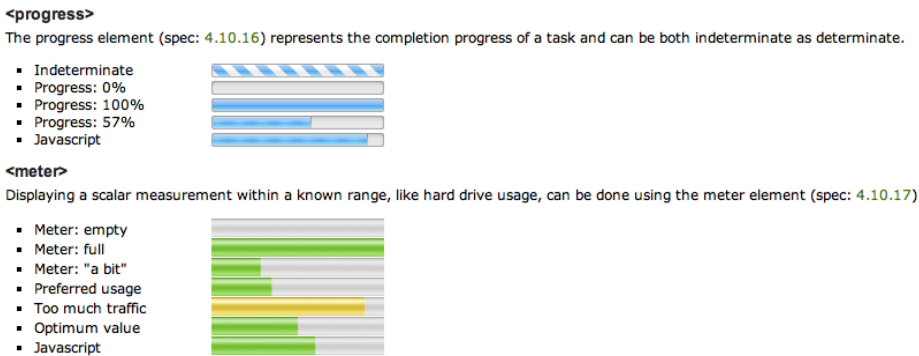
<progress>

The progress element (spec: 4.10.16) represents the completion progress of a task and can be both indeterminate as determinate.

- Indeterminate
- Progress: 0%
- Progress: 100%
- Progress: 57%
- Javascript

<meter>

Displaying a scalar measurement within a known range, like hard drive usage, can be done using the meter element (spec: 4.10.17)

- Meter: empty
- Meter: full
- Meter: "a bit"
- Preferred usage
- Too much traffic
- Optimum value
- Javascript